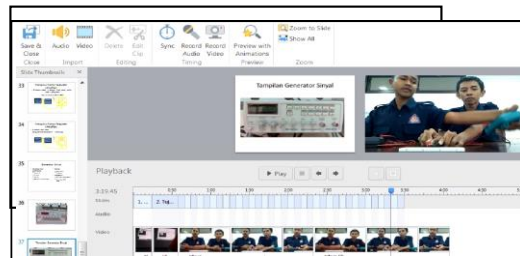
Save & Close
Audio
Video
Delete
Edit Clip
Sync
Record Audio
Record Video
Preview with Animations
Zoom to Slide
Show All
Close
Import
Editing
Timing
Preview
Zoom

Slide Thumbnails
33
34
35
36
37

Tampilan Generator Sinyal

Playback
Play
3:23.45
Slides
Audio
Video
1...
2 Tid...